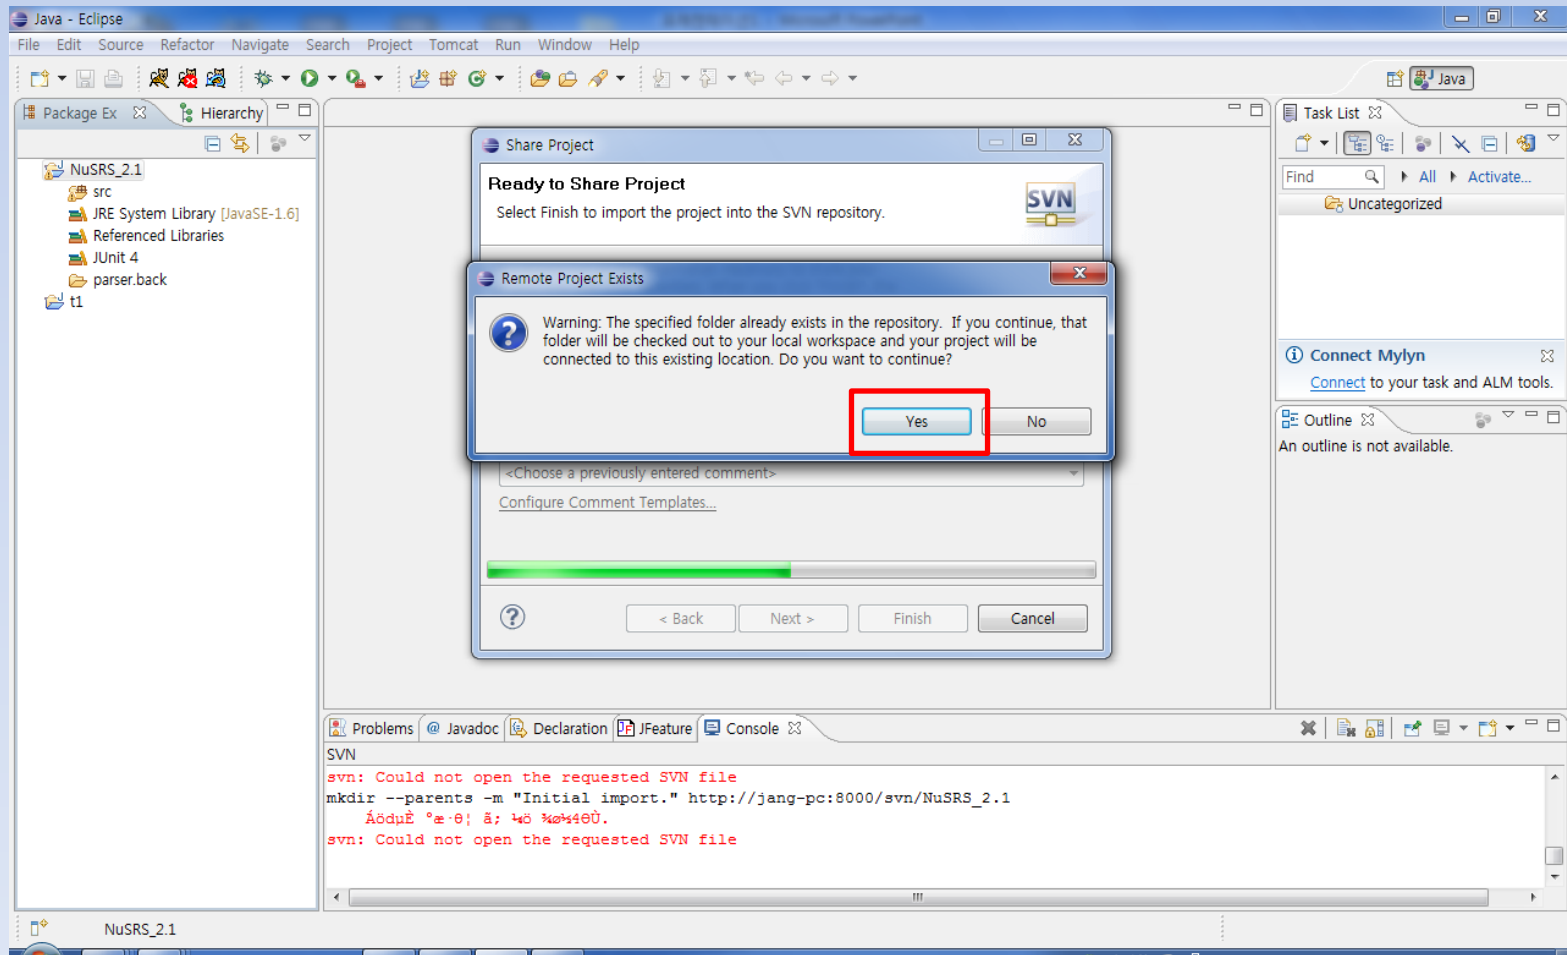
Java - Eclipse

File Edit Source Refactor Navigate Search Project Tomcat Run Window Help

Java

Package Ex Hierarchy

NuSRS_2.1
src
JRE System Library [JavaSE-1.6]
Referenced Libraries
JUnit 4
parser.back
t1

Share Project

Ready to Share Project
Select Finish to import the project into the SVN repository.

SVN

Remote Project Exists

Warning: The specified folder already exists in the repository. If you continue, that folder will be checked out to your local workspace and your project will be connected to this existing location. Do you want to continue?

Yes No

<Choose a previously entered comment>
Configure Comment Templates...

< Back Next > Finish Cancel

Task List

Find All Activate...

Uncategorized

Connect Mylyn
Connect to your task and ALM tools.

Outline
An outline is not available.

Problems @ Javadoc Declaration JFeature Console

SVN
svn: Could not open the requested SVN file
mkdir --parents -m "Initial import." http://jang-pc:8000/svn/NuSRS_2.1
ÁödµÈ °æ·θ¦ ã; ¼ö ¾ø½4θÛ.
svn: Could not open the requested SVN file

NuSRS_2.1